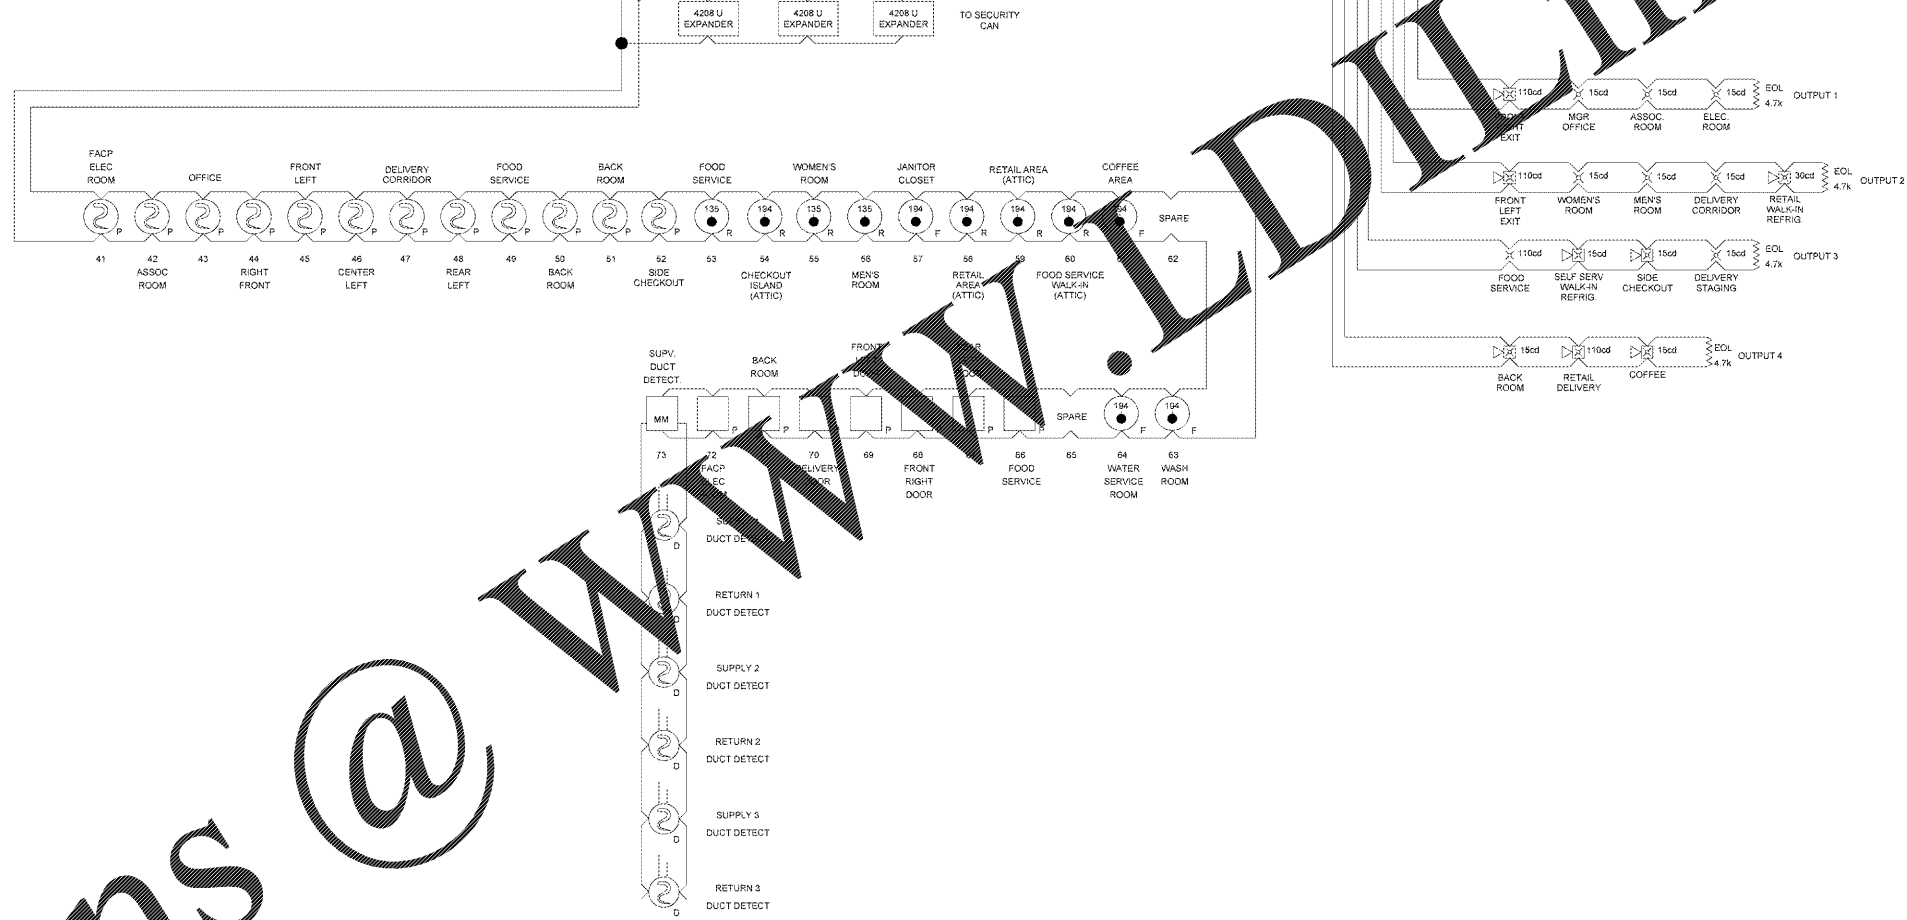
4208 U EXPANDER
4208 U EXPANDER
4208 U EXPANDER
TO SECURITY CAN

FACP ELEC ROOM
OFFICE
FRONT LEFT
DELIVERY CORRIDOR
FOOD SERVICE
BACK ROOM
FOOD SERVICE
WOMEN'S ROOM
JANITOR CLOSET
RETAIL AREA (ATTIC)
COFFEE AREA

P P P P P P P P P P P P
135 R
194 R
135 R
135 R
194 F
194 R
194 R
194 R
194 F
SPARE

41
42 ASSOC ROOM
43
44 RIGHT FRONT
45
46 CENTER LEFT
47
48 REAR LEFT
49
50 BACK ROOM
51
52 SIDE CHECKOUT
53
54 CHECKOUT ISLAND (ATTIC)
55
56 MEN'S ROOM
57
58 RETAIL AREA (ATTIC)
59
60 FOOD SERVICE WALK-IN (ATTIC)
61
62

SUPV. DUCT DETECT.
BACK ROOM
FRONT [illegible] DOOR
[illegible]R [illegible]OOR

MM
P P P P P
SPARE
194 F
194 F

73
72 FACP ELEC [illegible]
71
70 DELIVERY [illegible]OR
69
68 FRONT RIGHT DOOR
67
66 FOOD SERVICE
65
64 WATER SERVICE ROOM
63 WASH ROOM

D SU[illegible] DUCT DE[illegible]
D RETURN 1 DUCT DETECT
D SUPPLY 2 DUCT DETECT
D RETURN 2 DUCT DETECT
D SUPPLY 3 DUCT DETECT
D RETURN 3 DUCT DETECT

110cd 15cd 15cd 15cd EOL 4.7k OUTPUT 1
FRONT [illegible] EXIT
MGR OFFICE
ASSOC. ROOM
ELEC. ROOM

110cd 15cd 15cd 15cd 30cd EOL 4.7k OUTPUT 2
FRONT LEFT EXIT
WOMEN'S ROOM
MEN'S ROOM
DELIVERY CORRIDOR
RETAIL WALK-IN REFRIG

110cd 15cd 15cd 15cd EOL 4.7k OUTPUT 3
FOOD SERVICE
SELF SERV WALK-IN REFRIG.
SIDE CHECKOUT
DELIVERY STAGING

15cd 110cd 15cd EOL 4.7k OUTPUT 4
BACK ROOM
RETAIL DELIVERY
COFFEE

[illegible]ns @ WWW.LDIL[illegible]